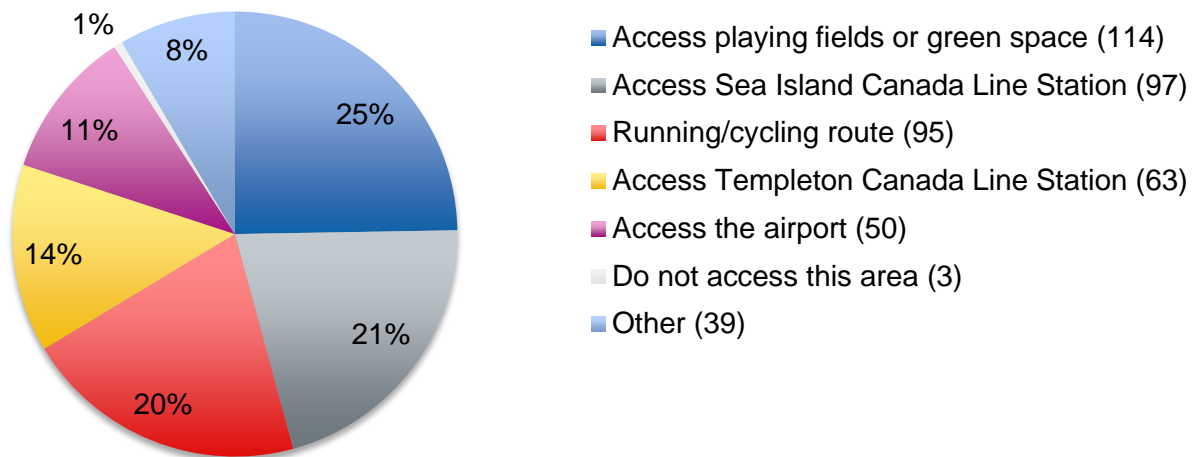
1%
8%
25%
11%
14%
21%
20%

Access playing fields or green space (114)
Access Sea Island Canada Line Station (97)
Running/cycling route (95)
Access Templeton Canada Line Station (63)
Access the airport (50)
Do not access this area (3)
Other (39)